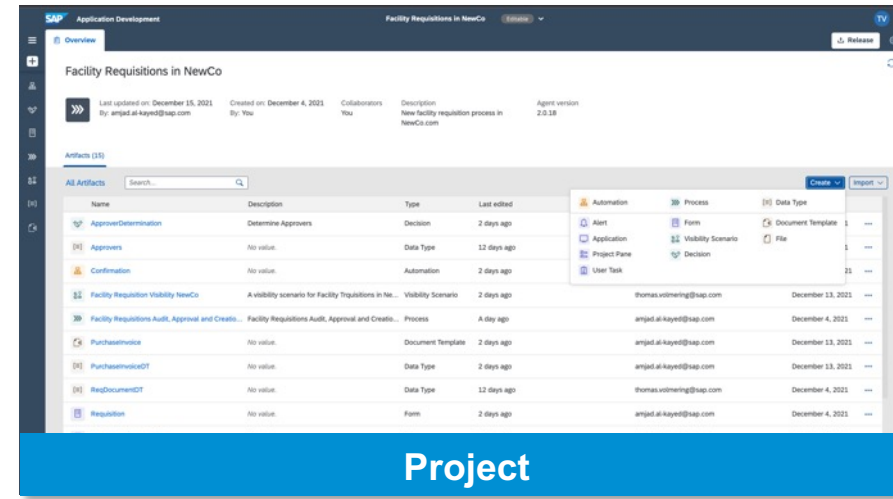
SAP Application Development

Facility Requisitions in NewCo Editable

TV

Overview

Release

Facility Requisitions in NewCo

Last updated on: December 15, 2021
By: amjad.al-kayed@sap.com

Created on: December 4, 2021
By: You

Collaborators
You

Description
New facility requisition process in NewCo.com

Agent version
2.0.18

Artifacts (15)

All Artifacts Search...

Create Import

| Name | Description | Type | Last edited | | | |
|---|---|---|---|---|---|---|
| ApproverDetermination | Determine Approvers | Decision | 2 days ago | | 1 | ... |
| Approvers | No value. | Data Type | 12 days ago | | 1 | ... |
| Confirmation | No value. | Automation | 2 days ago | | 21 | ... |
| Facility Requisition Visibility NewCo | A visibility scenario for Facility Trquisitions in Ne... | Visibility Scenario | 2 days ago | thomas.volmering@sap.com | | ... |
| Facility Requisitions Audit, Approval and Creatio... | Facility Requisitions Audit, Approval and Creatio... | Process | A day ago | amjad.al-kayed@sap.com | December 4, 2021 | ... |
| PurchaseInvoice | No value. | Document Template | 2 days ago | amjad.al-kayed@sap.com | December 13, 2021 | ... |
| PurchaseInvoiceDT | No value. | Data Type | 2 days ago | amjad.al-kayed@sap.com | December 13, 2021 | ... |
| ReqDocumentDT | No value. | Data Type | 12 days ago | thomas.volmering@sap.com | December 4, 2021 | ... |
| Requisition | No value. | Form | 2 days ago | amjad.al-kayed@sap.com | December 4, 2021 | ... |

Automation
Process
Data Type
Alert
Form
Document Template
Application
Visibility Scenario
File
Project Pane
Decision
User Task

Project